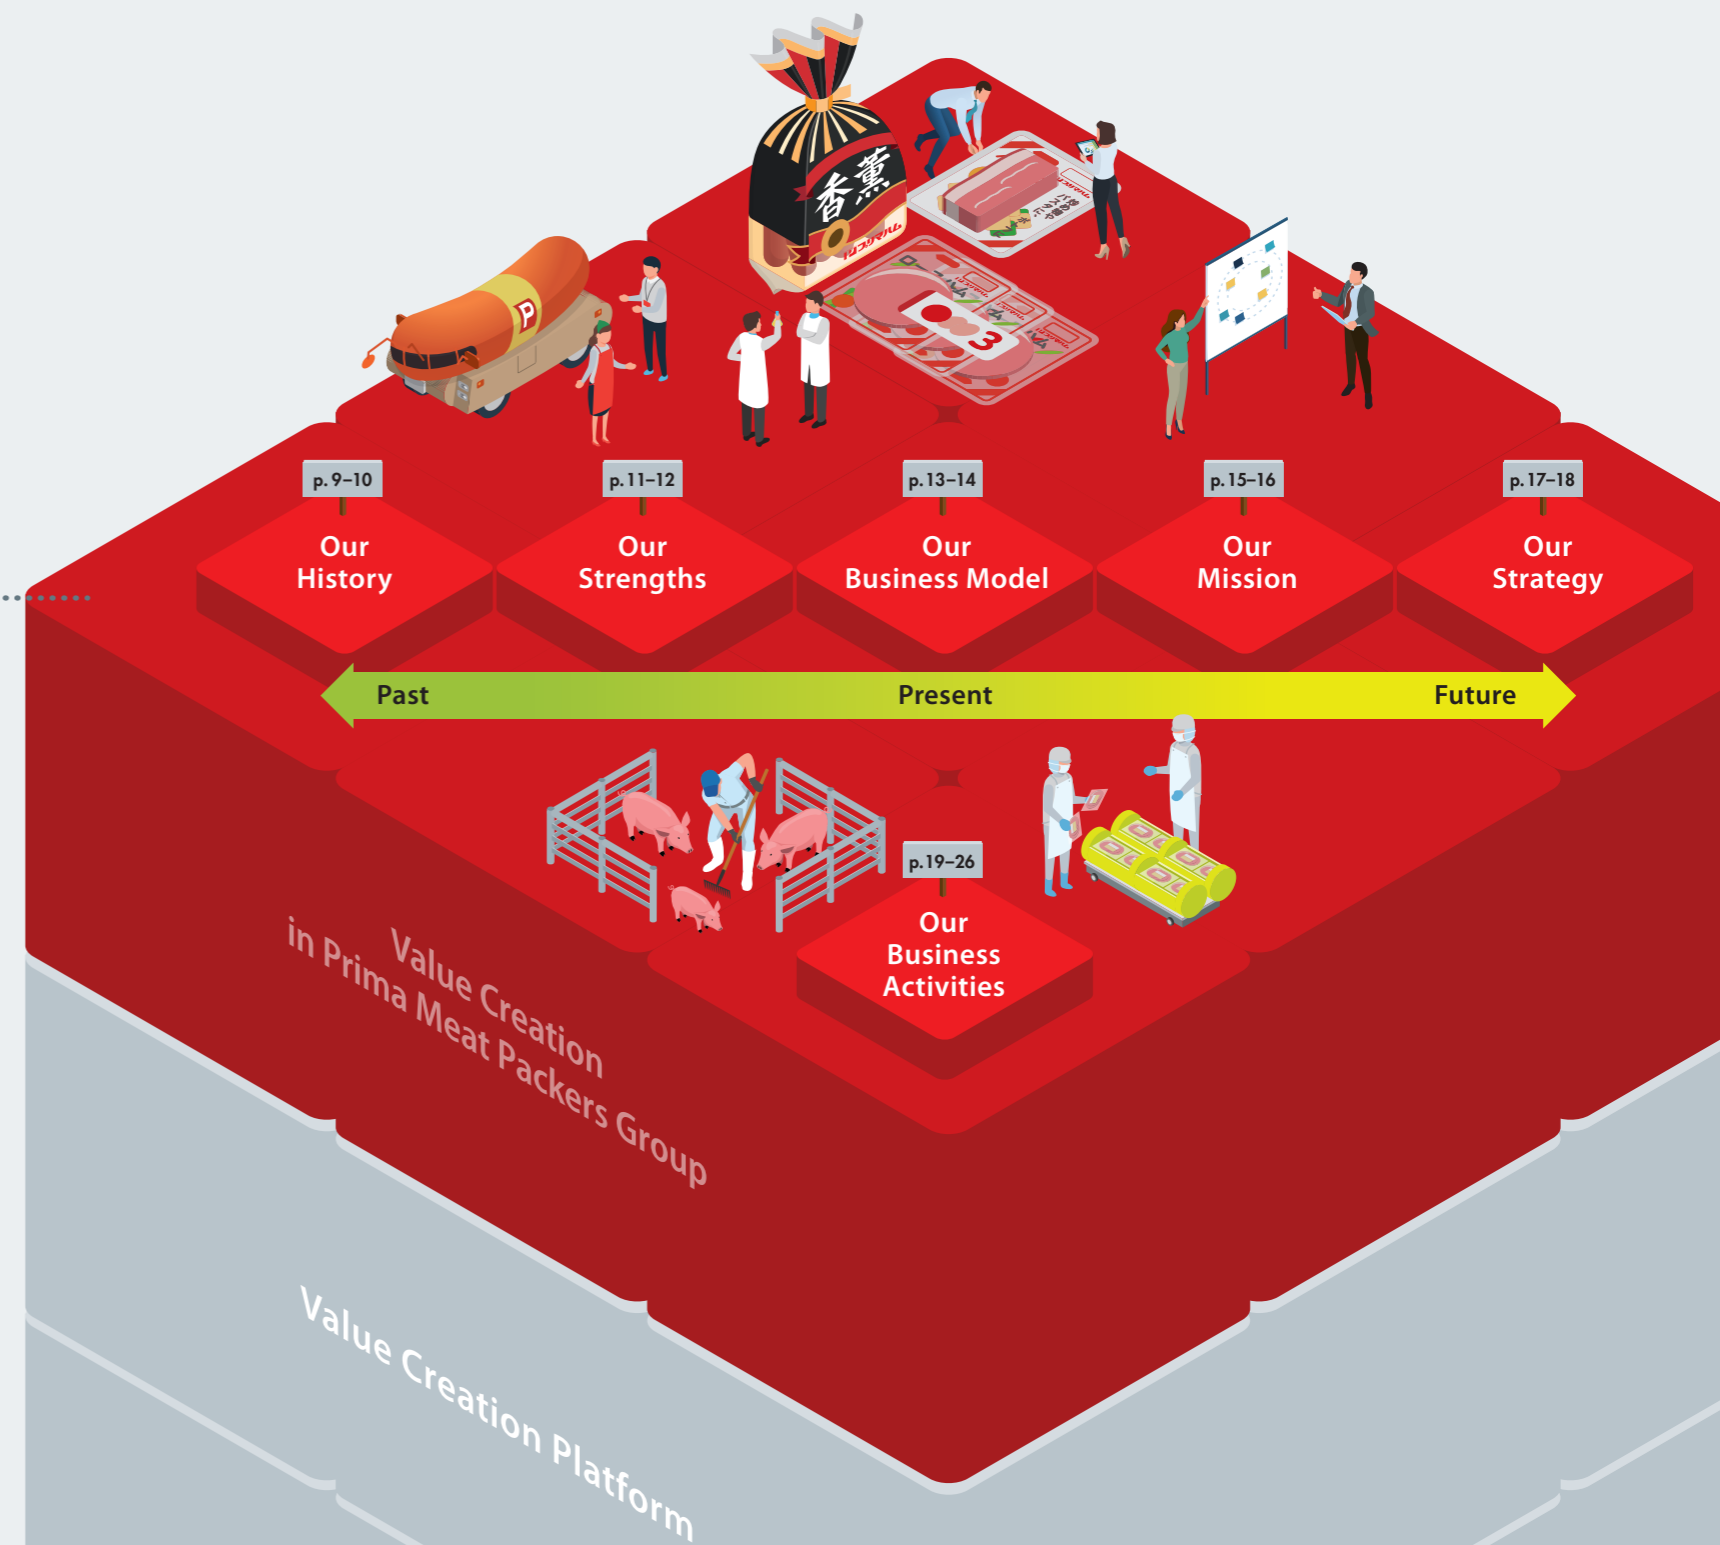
香薫

p. 9–10
Our History

p. 11–12
Our Strengths

p. 13–14
Our Business Model

p. 15–16
Our Mission

p. 17–18
Our Strategy

Past
Present
Future

p. 19–26
Our Business Activities

Value Creation in Prima Meat Packers Group

Value Creation Platform